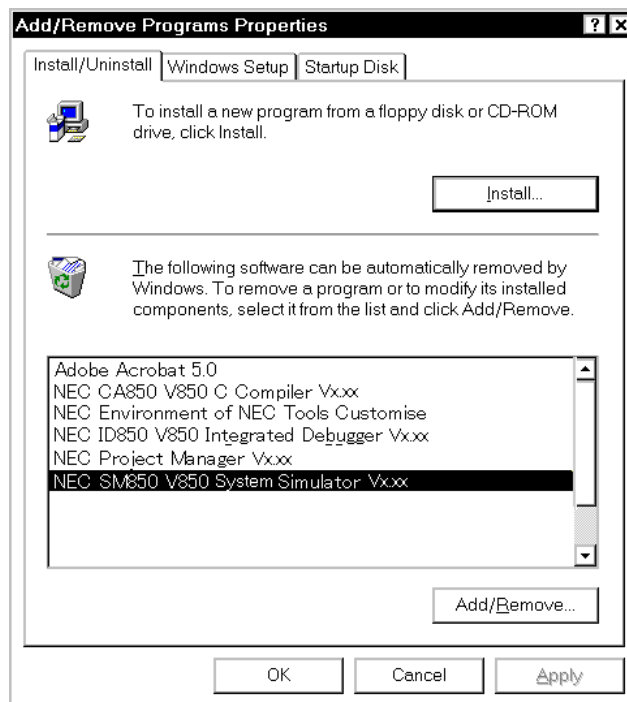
Add/Remove Programs Properties

? X

Install/Uninstall | Windows Setup | Startup Disk

To install a new program from a floppy disk or CD-ROM drive, click Install.

Install...

The following software can be automatically removed by Windows. To remove a program or to modify its installed components, select it from the list and click Add/Remove.

Adobe Acrobat 5.0
NEC CA850 V850 C Compiler Vx.xx
NEC Environment of NEC Tools Customise
NEC ID850 V850 Integrated Debugger Vx.xx
NEC Project Manager Vx.xx
NEC SM850 V850 System Simulator Vx.xx

Add/Remove...

OK | Cancel | Apply